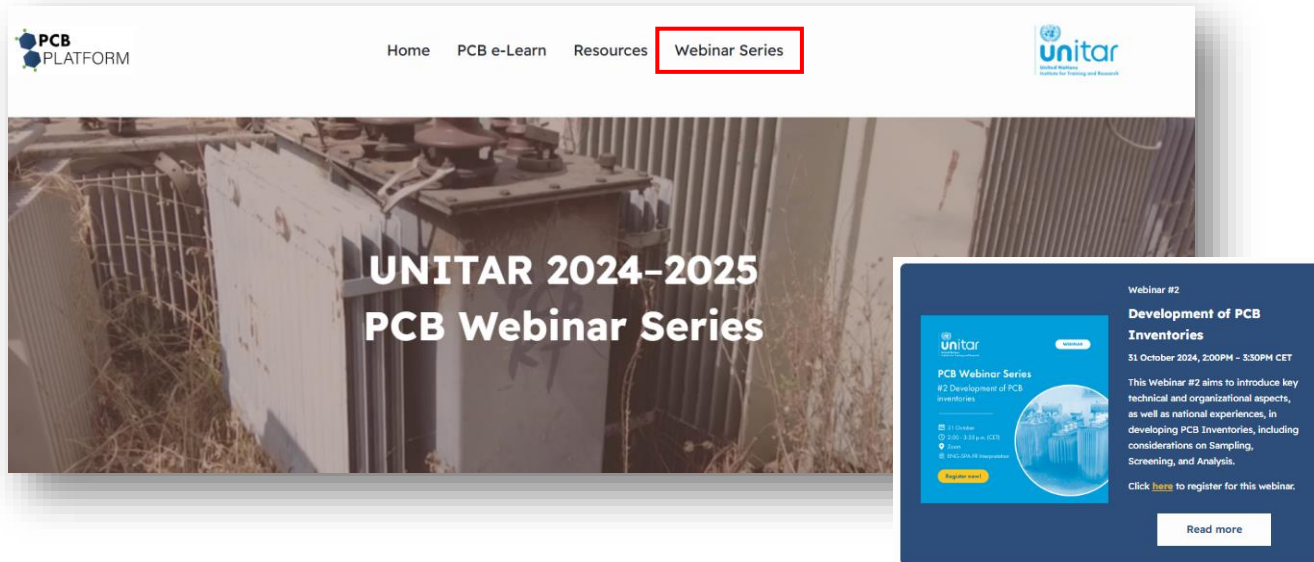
PCB PLATFORM

Home PCB e-Learn Resources Webinar Series

unitar
United Nations Institute for Training and Research

UNITAR 2024-2025
PCB Webinar Series

unitar
WEBINAR
PCB Webinar Series
#2 Development of PCB inventories
31 October
2:00 - 3:30 p.m. (CET)
Zoom
ENG-SPA-FR Interpretation
Register now!

Webinar #2
Development of PCB Inventories
31 October 2024, 2:00PM - 3:30PM CET
This Webinar #2 aims to introduce key technical and organizational aspects, as well as national experiences, in developing PCB Inventories, including considerations on Sampling, Screening, and Analysis.
Click here to register for this webinar.
Read more